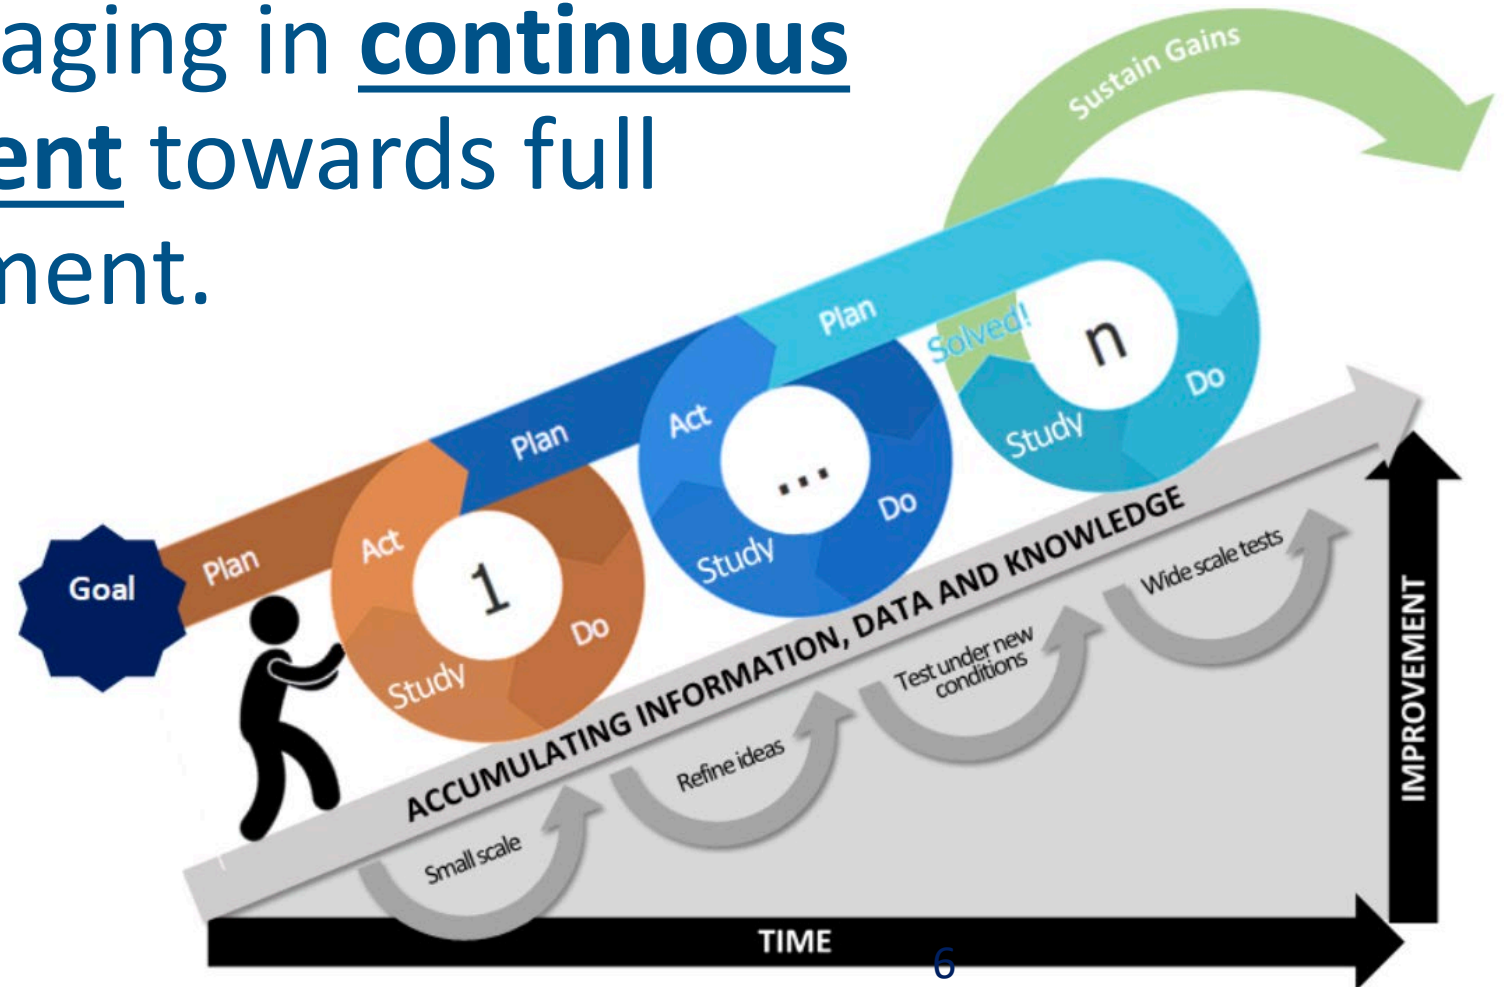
aging in continuous ent towards full nent.

Sustain Gains

Goal

Plan

Act

1

Do

Study

Plan

Act

...

Do

Study

Plan

Solved!

n

Do

Study

ACCUMULATING INFORMATION, DATA AND KNOWLEDGE

Small scale

Refine ideas

Test under new conditions

Wide scale tests

IMPROVEMENT

TIME

6